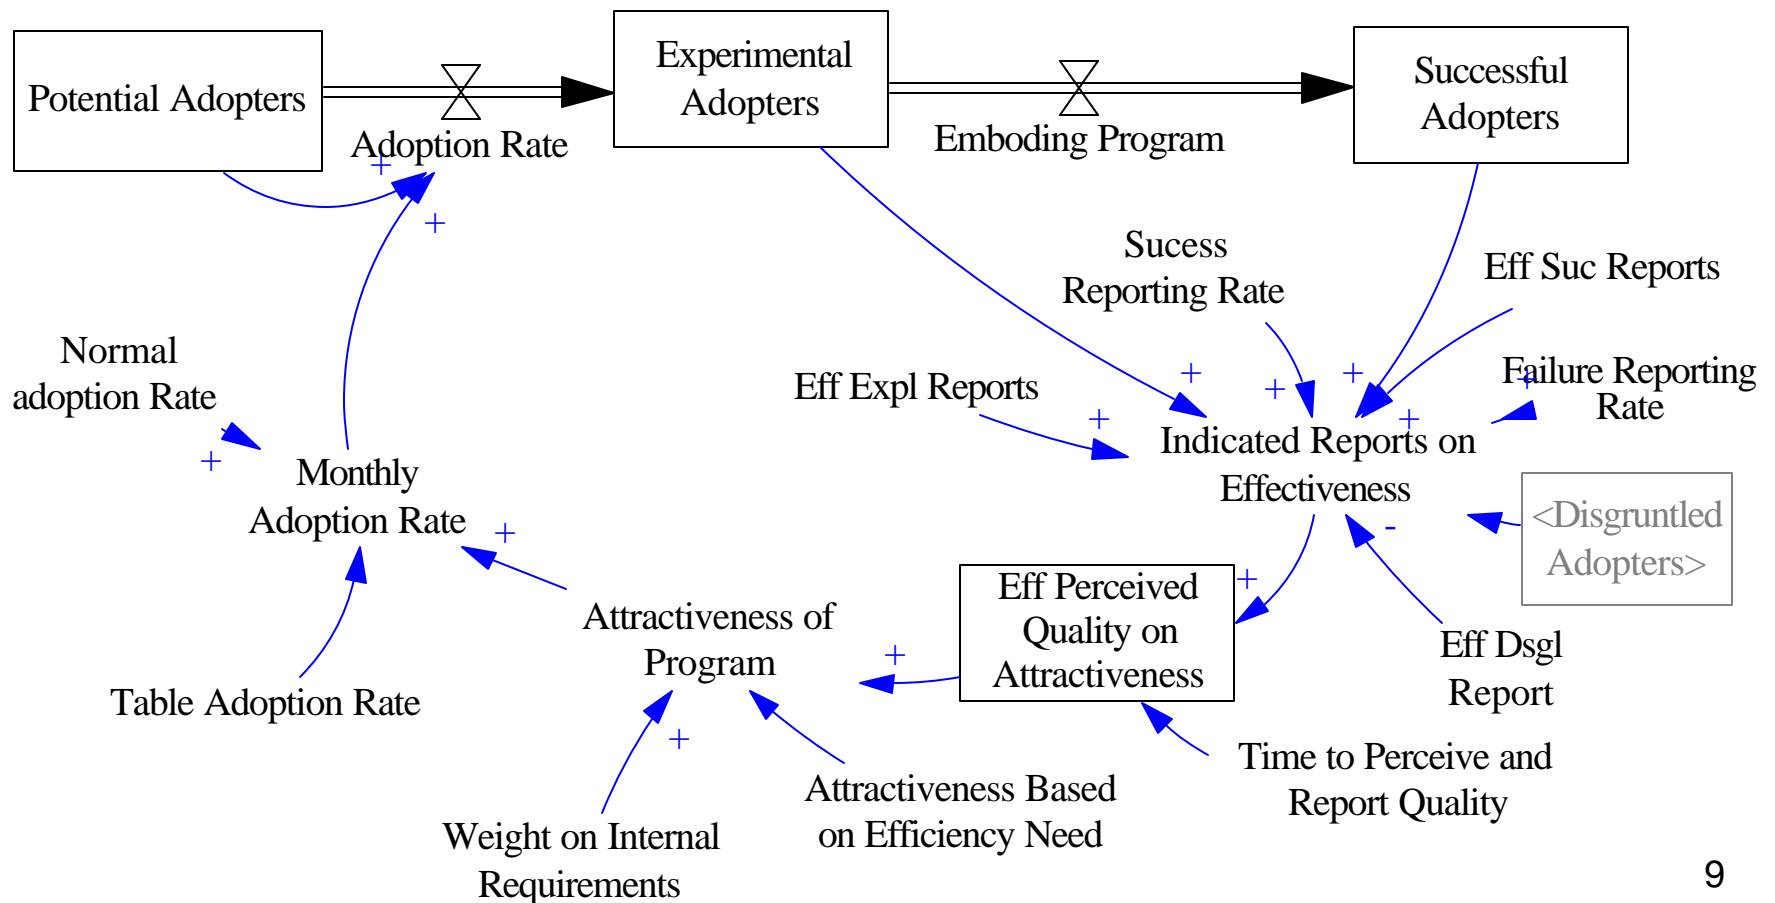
Potential Adopters

Adoption Rate

Experimental Adopters

Emboding Program

Successful Adopters

Sucess Reporting Rate

Eff Suc Reports

Normal adoption Rate

Eff Expl Reports

Failure Reporting Rate

Indicated Reports on Effectiveness

Monthly Adoption Rate

<Disgruntled Adopters>

Eff Perceived Quality on Attractiveness

Attractiveness of Program

Eff Dsgl Report

Table Adoption Rate

Time to Perceive and Report Quality

Attractiveness Based on Efficiency Need

Weight on Internal Requirements

+
+
+
+
+
+
+
+
+
+
+
+
+
-

9